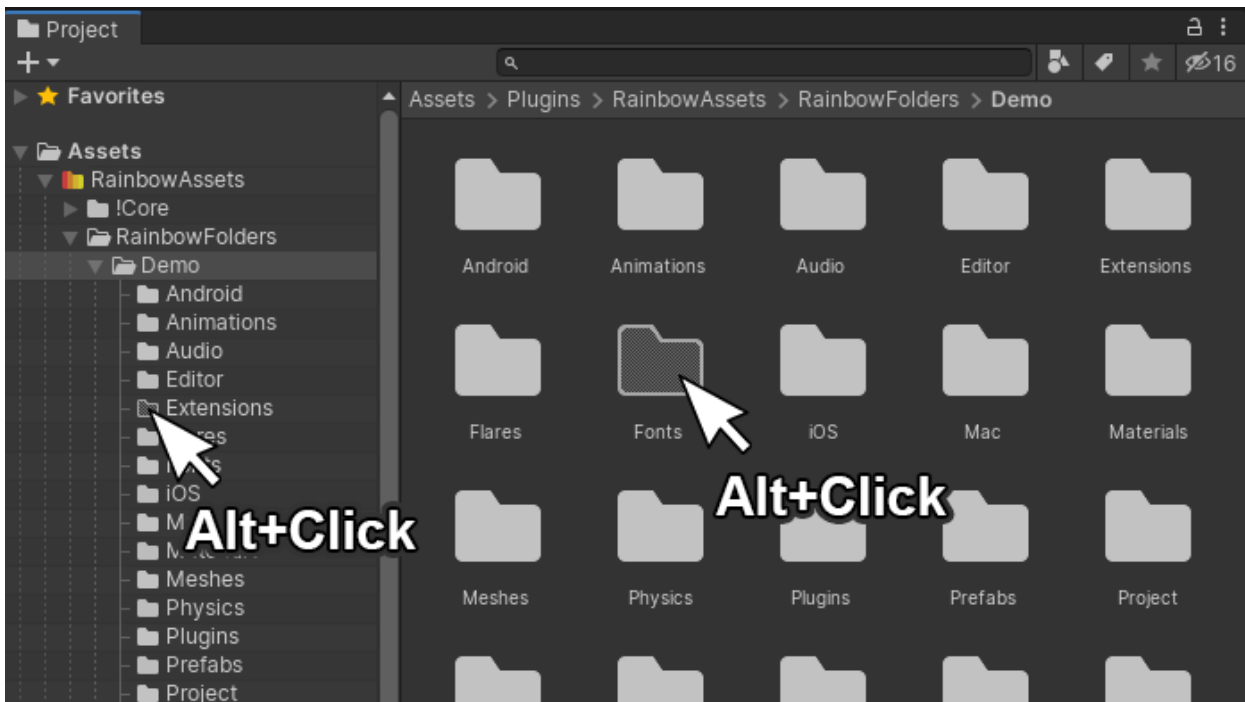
Project

16

Favorites

Assets
RainbowAssets
!Core
RainbowFolders
Demo
Android
Animations
Audio
Editor
Extensions
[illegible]res
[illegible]s
iOS
M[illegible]
M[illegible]
Meshes
Physics
Plugins
Prefabs
Project

Alt+Click

Assets > Plugins > RainbowAssets > RainbowFolders > Demo

Android
Animations
Audio
Editor
Extensions

Flares
Fonts
iOS
Mac
Materials

Alt+Click

Meshes
Physics
Plugins
Prefabs
Project